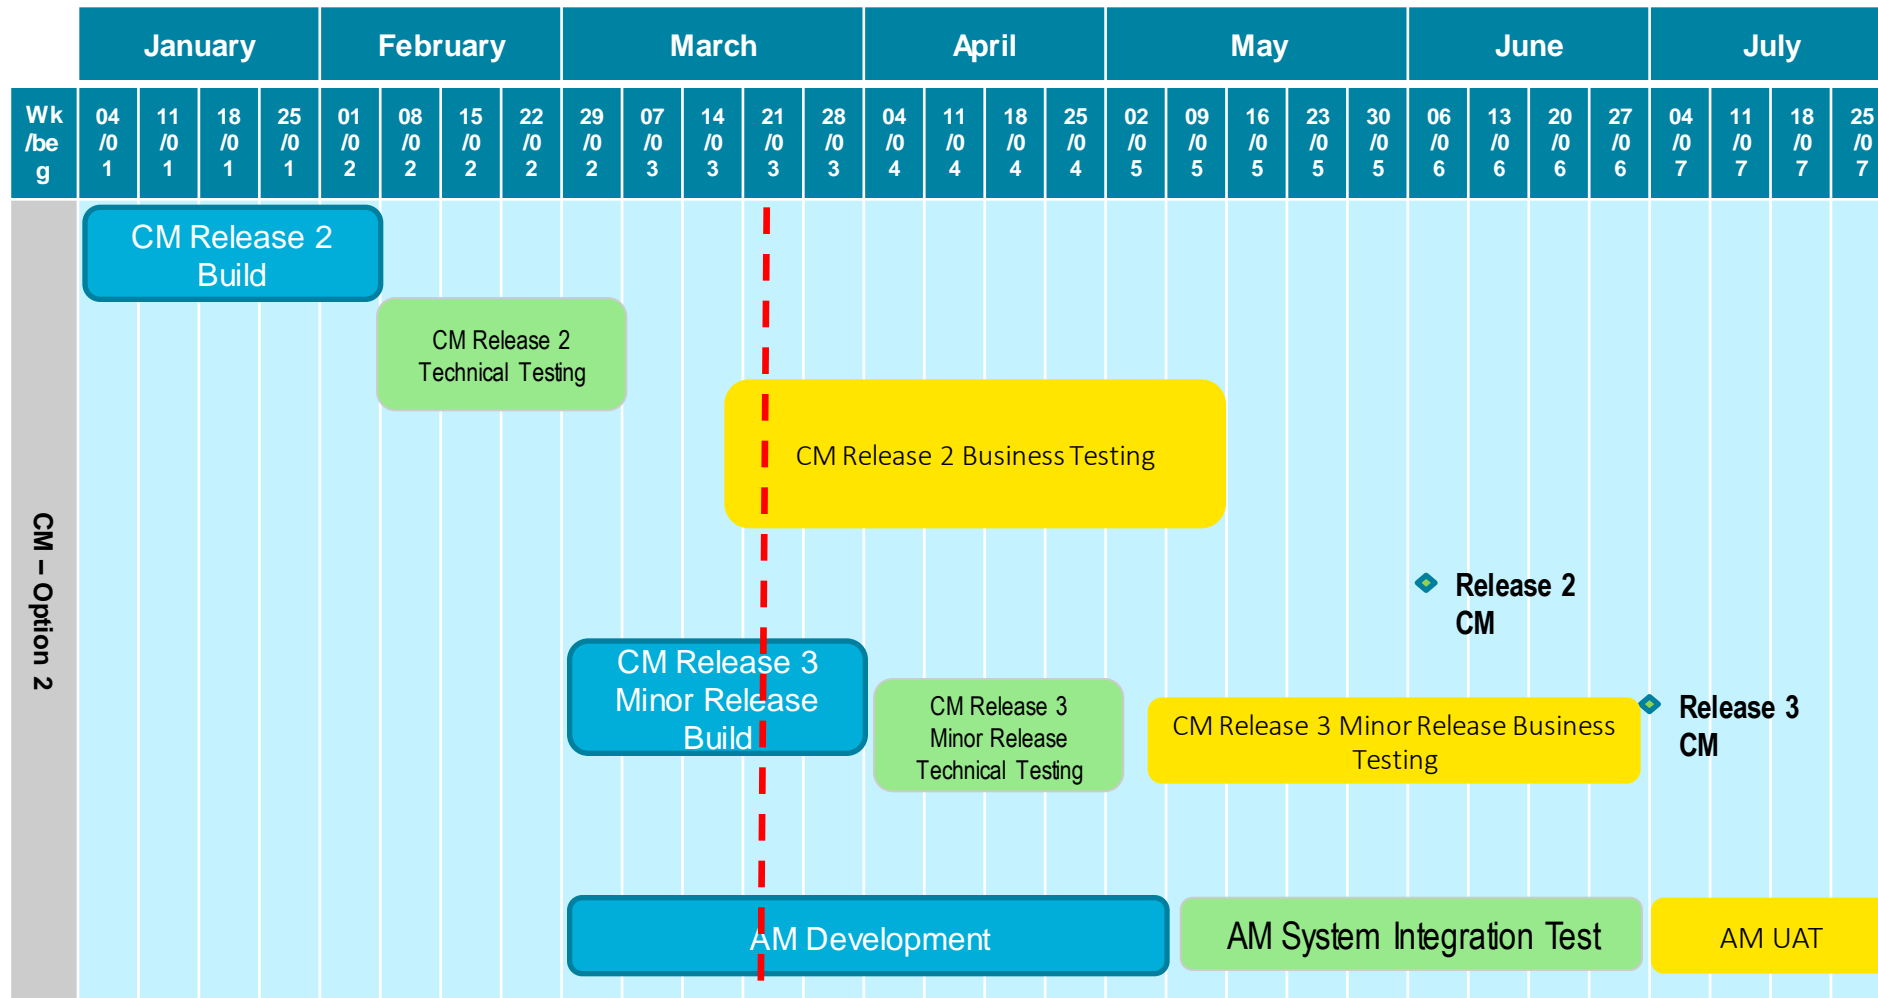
| | January | | | | February | | | | March | | | | | April | | | | May | | | | | June | | | | July | | | |
|---|---|---|---|---|---|---|---|---|---|---|---|---|---|---|---|---|---|---|---|---|---|---|---|---|---|---|---|---|---|---|
| Wk /beg | 04/01 | 11/01 | 18/01 | 25/01 | 01/02 | 08/02 | 15/02 | 22/02 | 29/02 | 07/03 | 14/03 | 21/03 | 28/03 | 04/04 | 11/04 | 18/04 | 25/04 | 02/05 | 09/05 | 16/05 | 23/05 | 30/05 | 06/06 | 13/06 | 20/06 | 27/06 | 04/07 | 11/07 | 18/07 | 25/07 |

CM – Option 2

CM Release 2 Build

CM Release 2 Technical Testing

CM Release 2 Business Testing

Release 2 CM

CM Release 3 Minor Release Build

CM Release 3 Minor Release Technical Testing

CM Release 3 Minor Release Business Testing

Release 3 CM

AM Development

AM System Integration Test

AM UAT